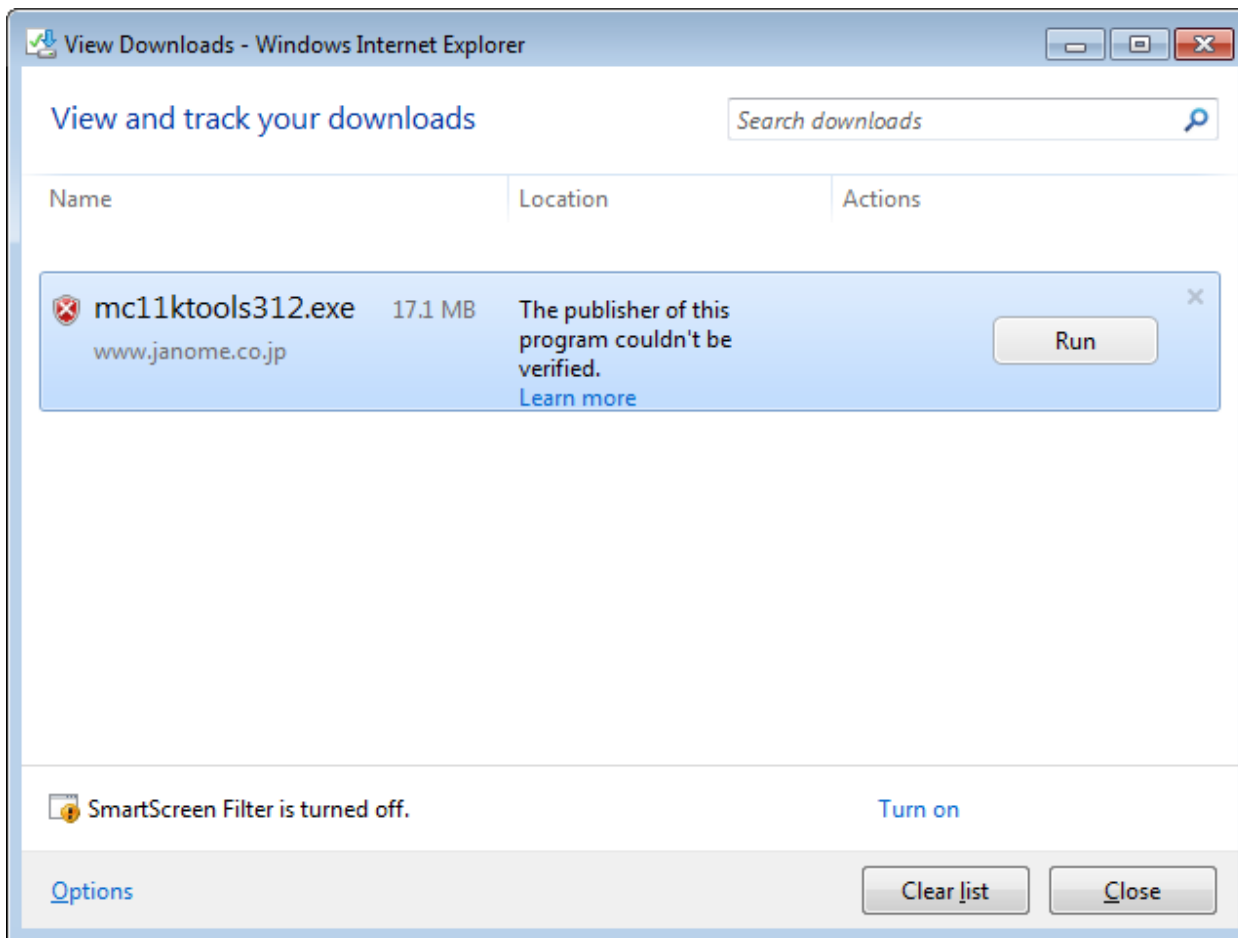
View Downloads - Windows Internet Explorer

View and track your downloads

Search downloads

| Name | Location | Actions |
|---|---|---|
| mc11ktools312.exe 17.1 MB www.janome.co.jp | The publisher of this program couldn't be verified. Learn more | Run |

SmartScreen Filter is turned off.

Turn on

Options

Clear list

Close